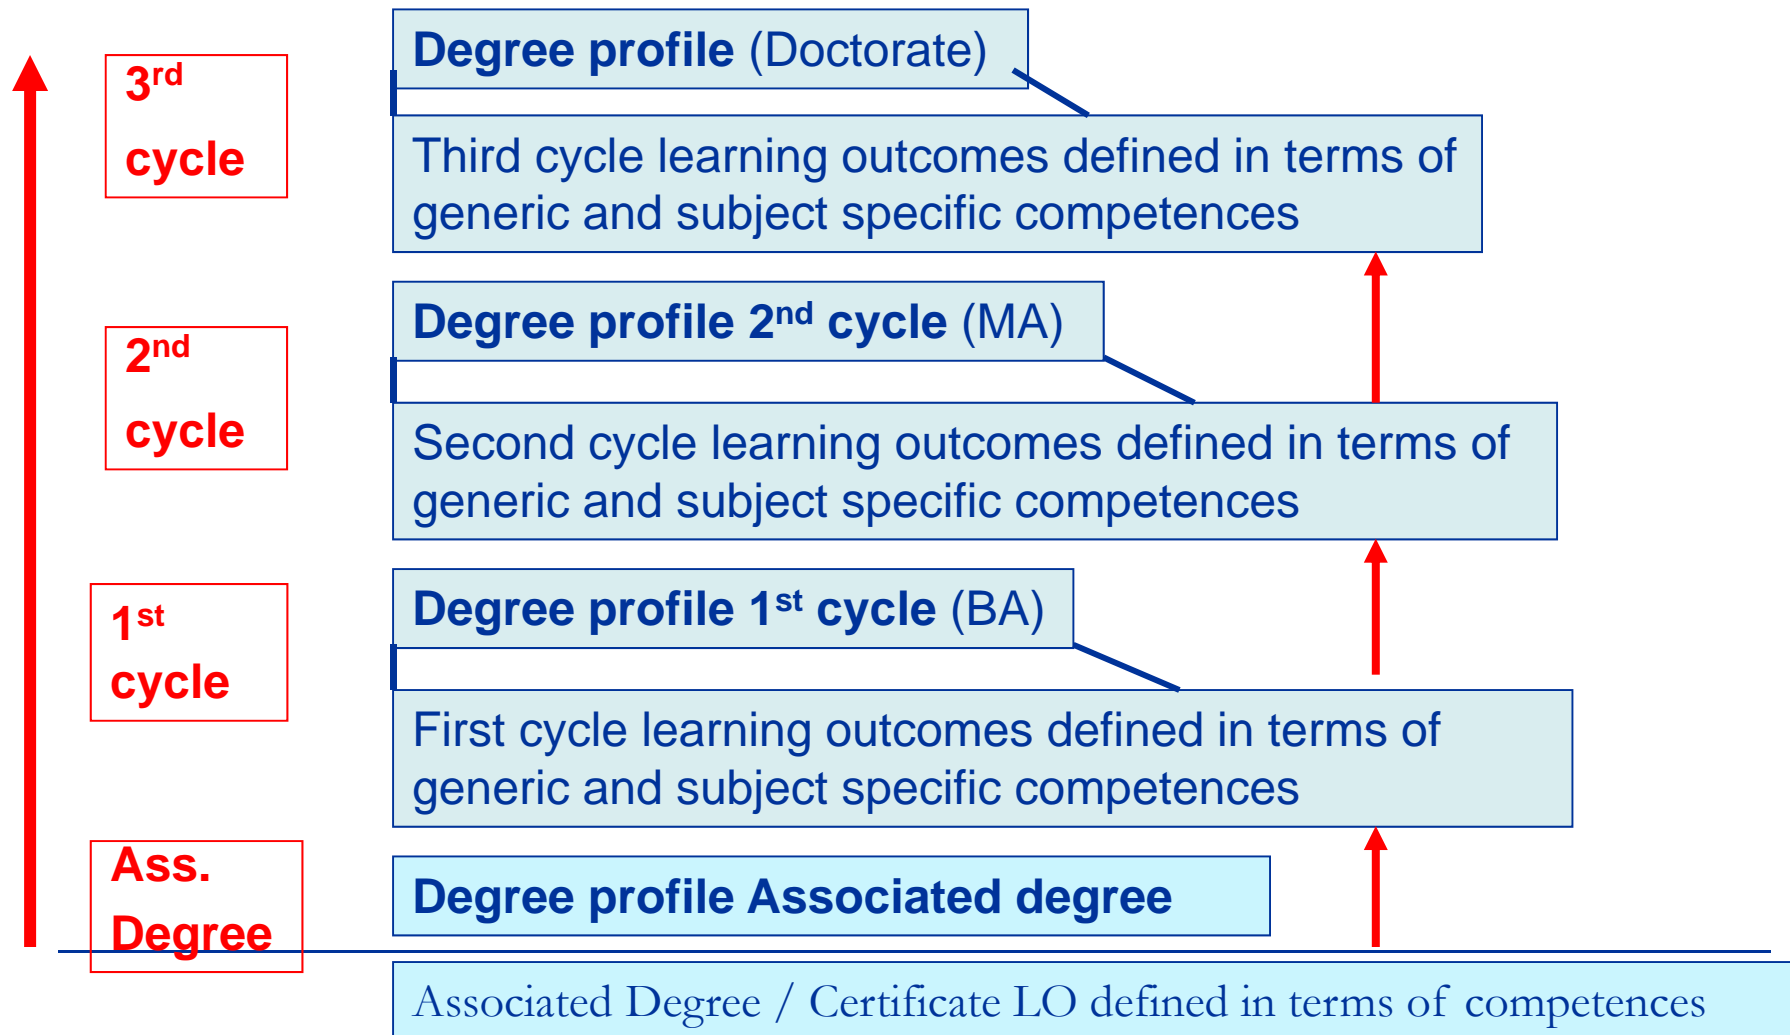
$3^{rd}$ cycle

Degree profile (Doctorate)

Third cycle learning outcomes defined in terms of generic and subject specific competences

$2^{nd}$ cycle

Degree profile $2^{nd}$ cycle (MA)

Second cycle learning outcomes defined in terms of generic and subject specific competences

$1^{st}$ cycle

Degree profile $1^{st}$ cycle (BA)

First cycle learning outcomes defined in terms of generic and subject specific competences

Ass. Degree

Degree profile Associated degree

Associated Degree / Certificate LO defined in terms of competences